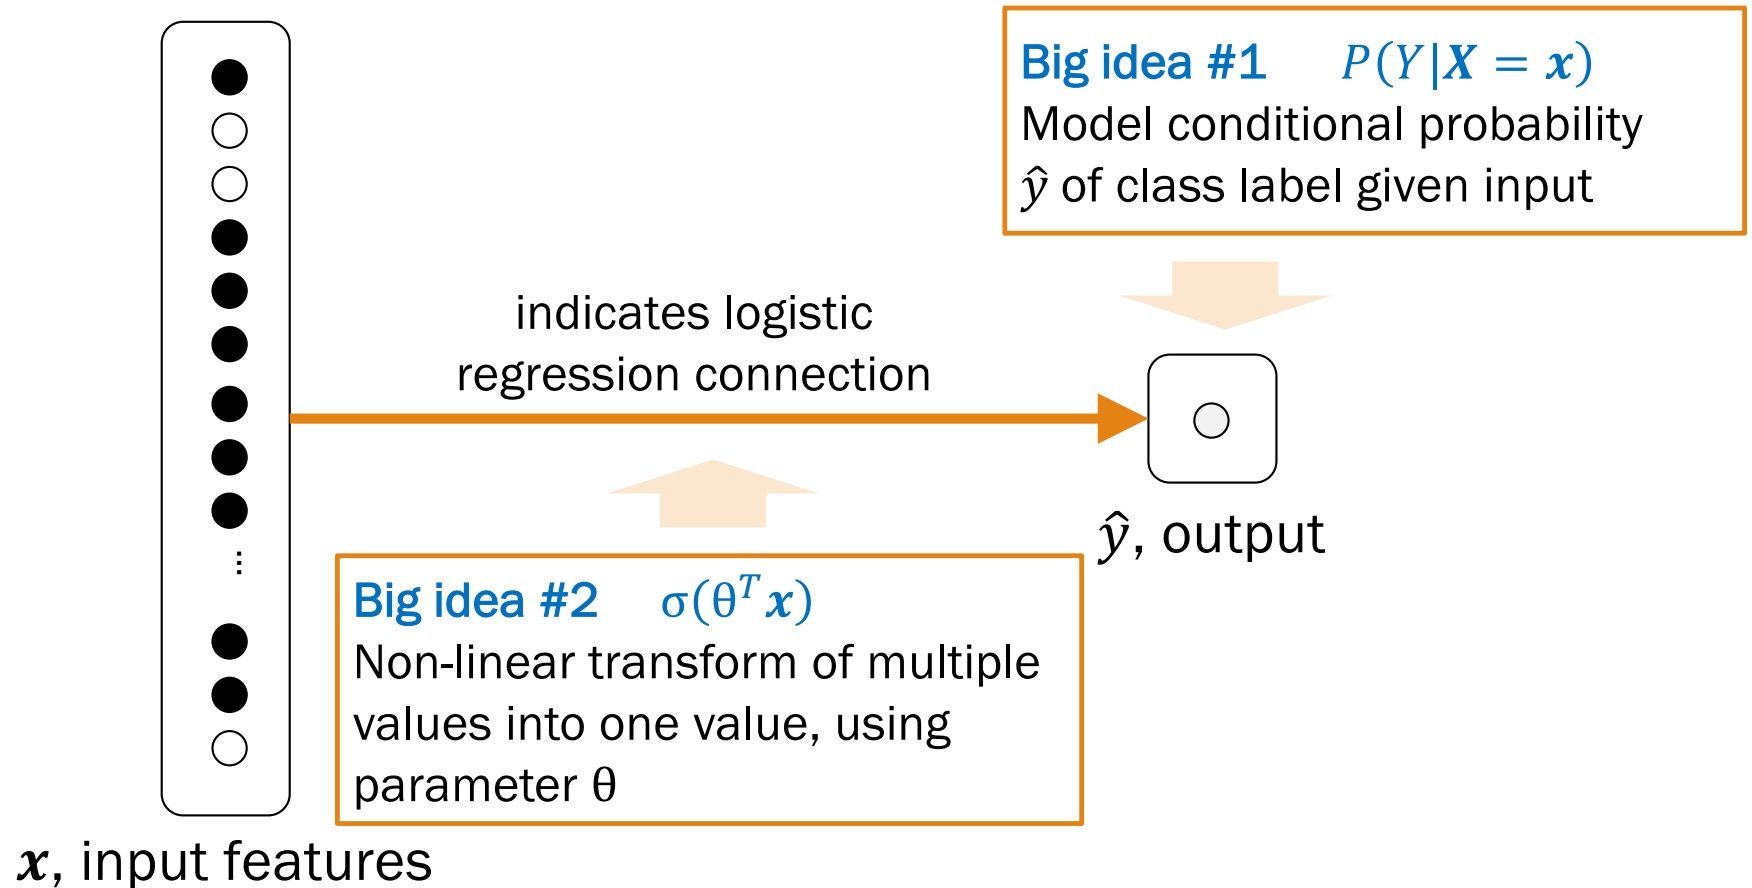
Big idea #1 $P(Y|\boldsymbol{X} = \boldsymbol{x})$
Model conditional probability $\hat{y}$ of class label given input

indicates logistic regression connection

$\hat{y}$, output

Big idea #2 $\sigma(\theta^T \boldsymbol{x})$
Non-linear transform of multiple values into one value, using parameter $\theta$

$\boldsymbol{x}$, input features